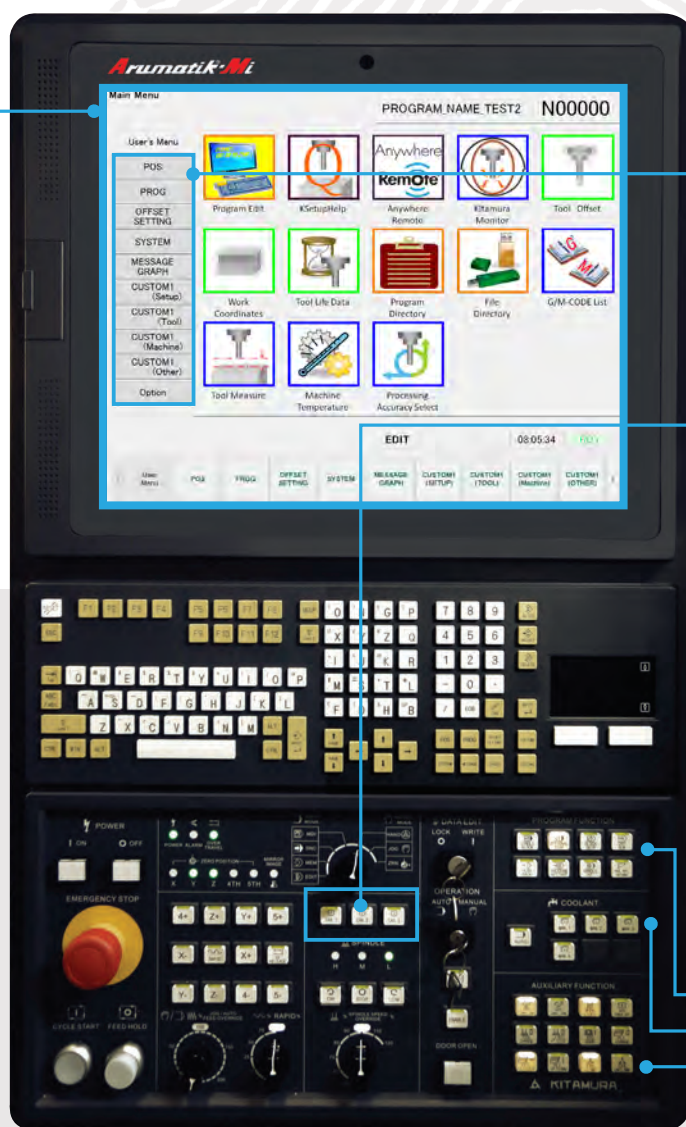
Arumatik·Mi

Main Menu

PROGRAM_NAME_TEST2 N00000

User's Menu

POS

PROG

OFFSET SETTING

SYSTEM

MESSAGE GRAPH

CUSTOM1 (Setup)

CUSTOM1 (Tool)

CUSTOM1 (Machine)

CUSTOM1 (Other)

Option

Program Edit

KSetupHelp

Anywhere Remote

Kitamura Monitor

Tool Offset

Work Coordinates

Tool Life Data

Program Directory

File Directory

G/M-CODE List

Tool Measure

Machine Temperature

Processing Accuracy Select

EDIT

08:05:34

User Menu

POS

PROG

OFFSET SETTING

SYSTEM

MESSAGE GRAPH

CUSTOM1 (SETUP)

CUSTOM1 (TOOL)

CUSTOM1 (Machine)

CUSTOM1 (OTHER)

F1 F2 F3 F4 F5 F6 F7 F8 F9 F10 F11 F12

O G P X Z Q K R M T L F H B

7 8 9 4 5 6 1 2 3 - 0 .

Q W E R T Y U I O P A S D F G H J K L Z X C V B N M

POWER

ON OFF

EMERGENCY STOP

CYCLE START FEED HOLD

POWER ALARM

ZERO POSITION

X Y Z 4TH 5TH

4+ Z+ Y+ 5+ X- X+ Y- Z- 4- 5-

RAPID

SPINDLE

H M L

DATA EDIT

LOCK WRITE

OPERATION

AUTO MANUAL

DOOR OPEN

PROGRAM FUNCTION

COOLANT

AUXILIARY FUNCTION

KITAMURA